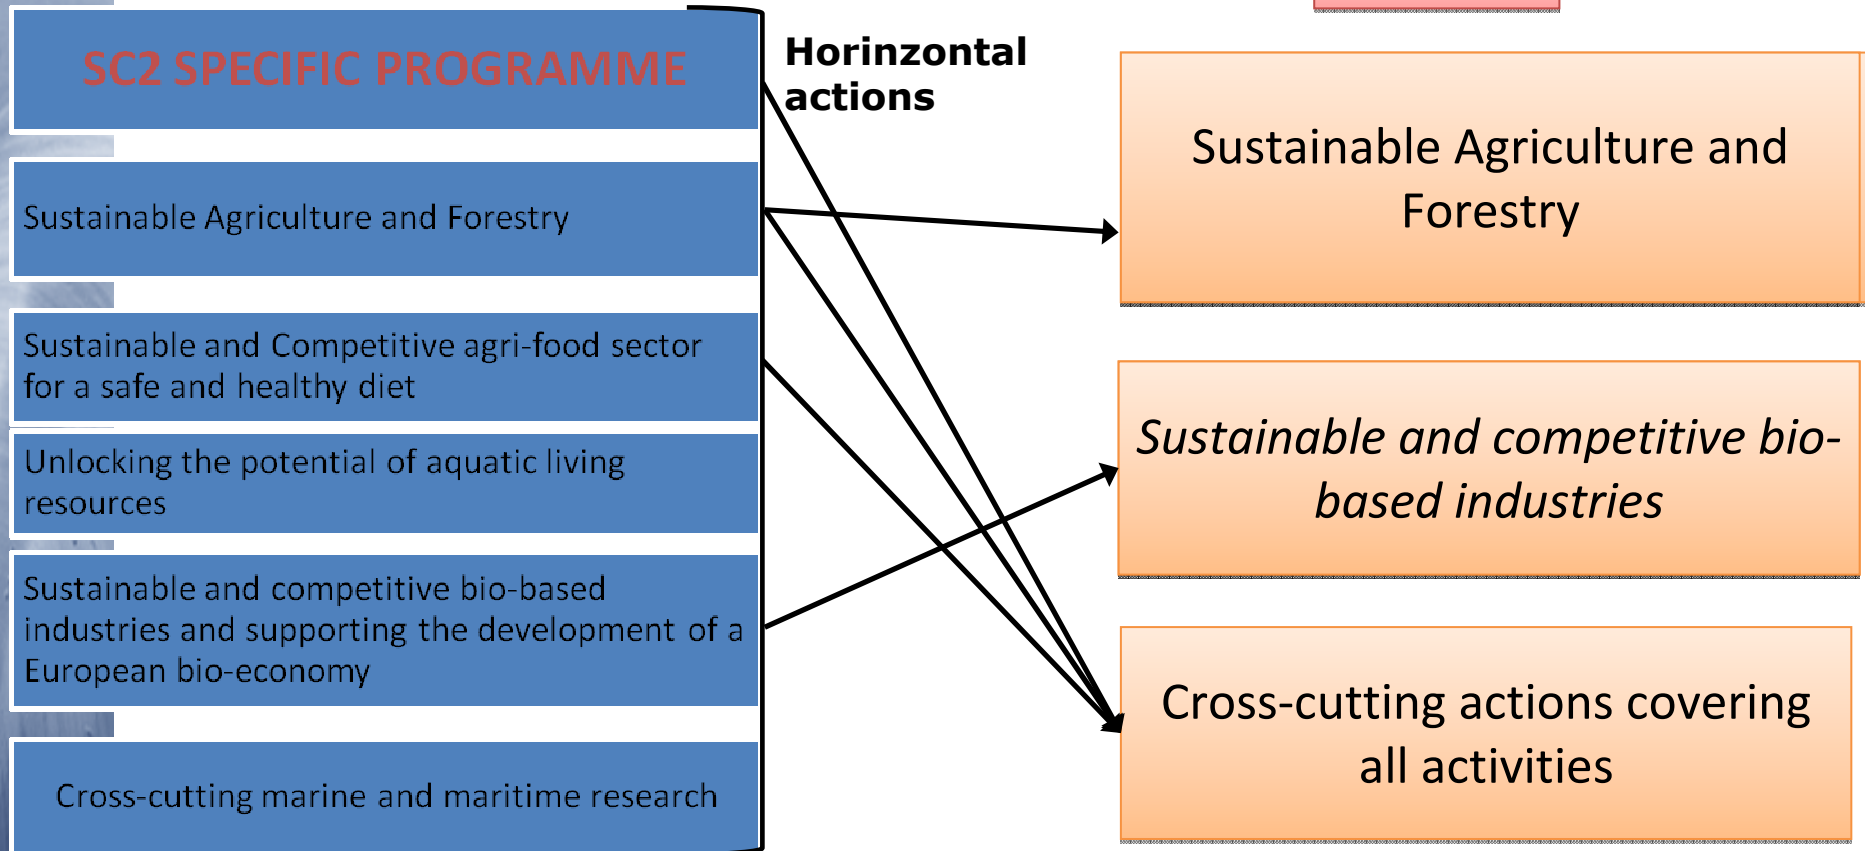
SC2 SPECIFIC PROGRAMME

Sustainable Agriculture and Forestry

Sustainable and Competitive agri-food sector for a safe and healthy diet

Unlocking the potential of aquatic living resources

Sustainable and competitive bio-based industries and supporting the development of a European bio-economy

Cross-cutting marine and maritime research

Horinzontal actions

Sustainable Agriculture and Forestry

Sustainable and competitive bio-based industries

Cross-cutting actions covering all activities